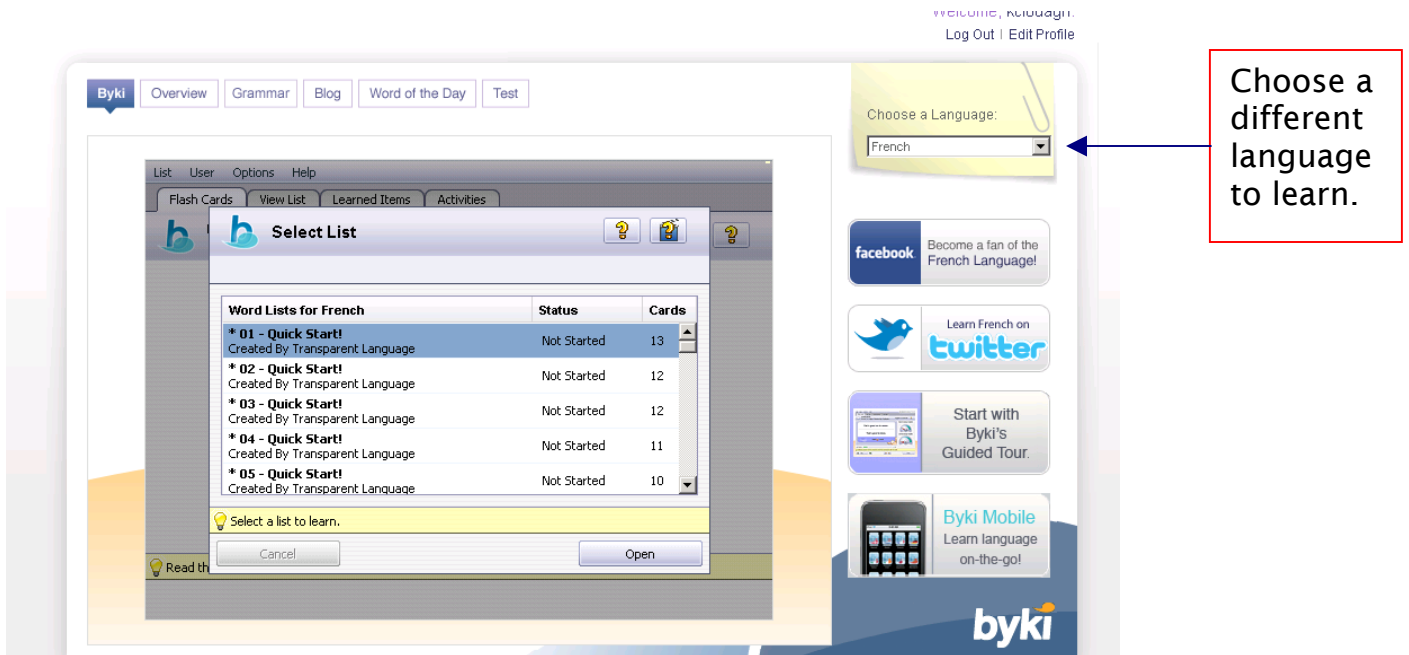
Welcome, kclough!
Log Out | Edit Profile

Byki Overview Grammar Blog Word of the Day Test

List User Options Help
Flash Cards View List Learned Items Activities

Select List

| Word Lists for French | Status | Cards |
|---|---|---|
| * 01 - Quick Start! Created By Transparent Language | Not Started | 13 |
| * 02 - Quick Start! Created By Transparent Language | Not Started | 12 |
| * 03 - Quick Start! Created By Transparent Language | Not Started | 12 |
| * 04 - Quick Start! Created By Transparent Language | Not Started | 11 |
| * 05 - Quick Start! Created By Transparent Language | Not Started | 10 |

Select a list to learn.
Cancel Open
Read th

Choose a Language:
French

Choose a different language to learn.

facebook Become a fan of the French Language!

Learn French on twitter

Start with Byki's Guided Tour.

Byki Mobile Learn language on-the-go!

byki